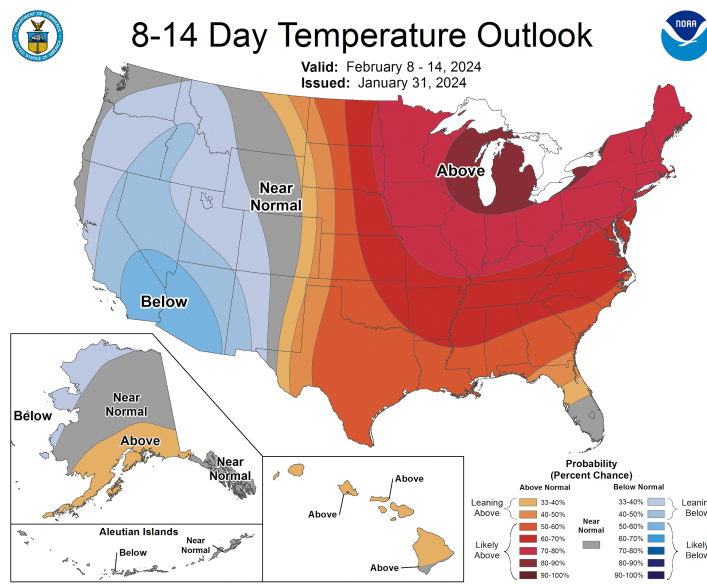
8-14 Day Temperature Outlook

Valid: February 8 - 14, 2024
Issued: January 31, 2024

NOAA

Near Normal

Above

Below

Below

Near Normal

Above

Near Normal

Aleutian Islands

Near Normal

Below

Above

Above

Above

Probability (Percent Chance)

Above Normal

Below Normal

Leaning Above

33-40%

40-50%

50-60%

60-70%

70-80%

80-90%

90-100%

Likely Above

Near Normal

33-40%

40-50%

50-60%

60-70%

70-80%

80-90%

90-100%

Leaning Below

Likely Below